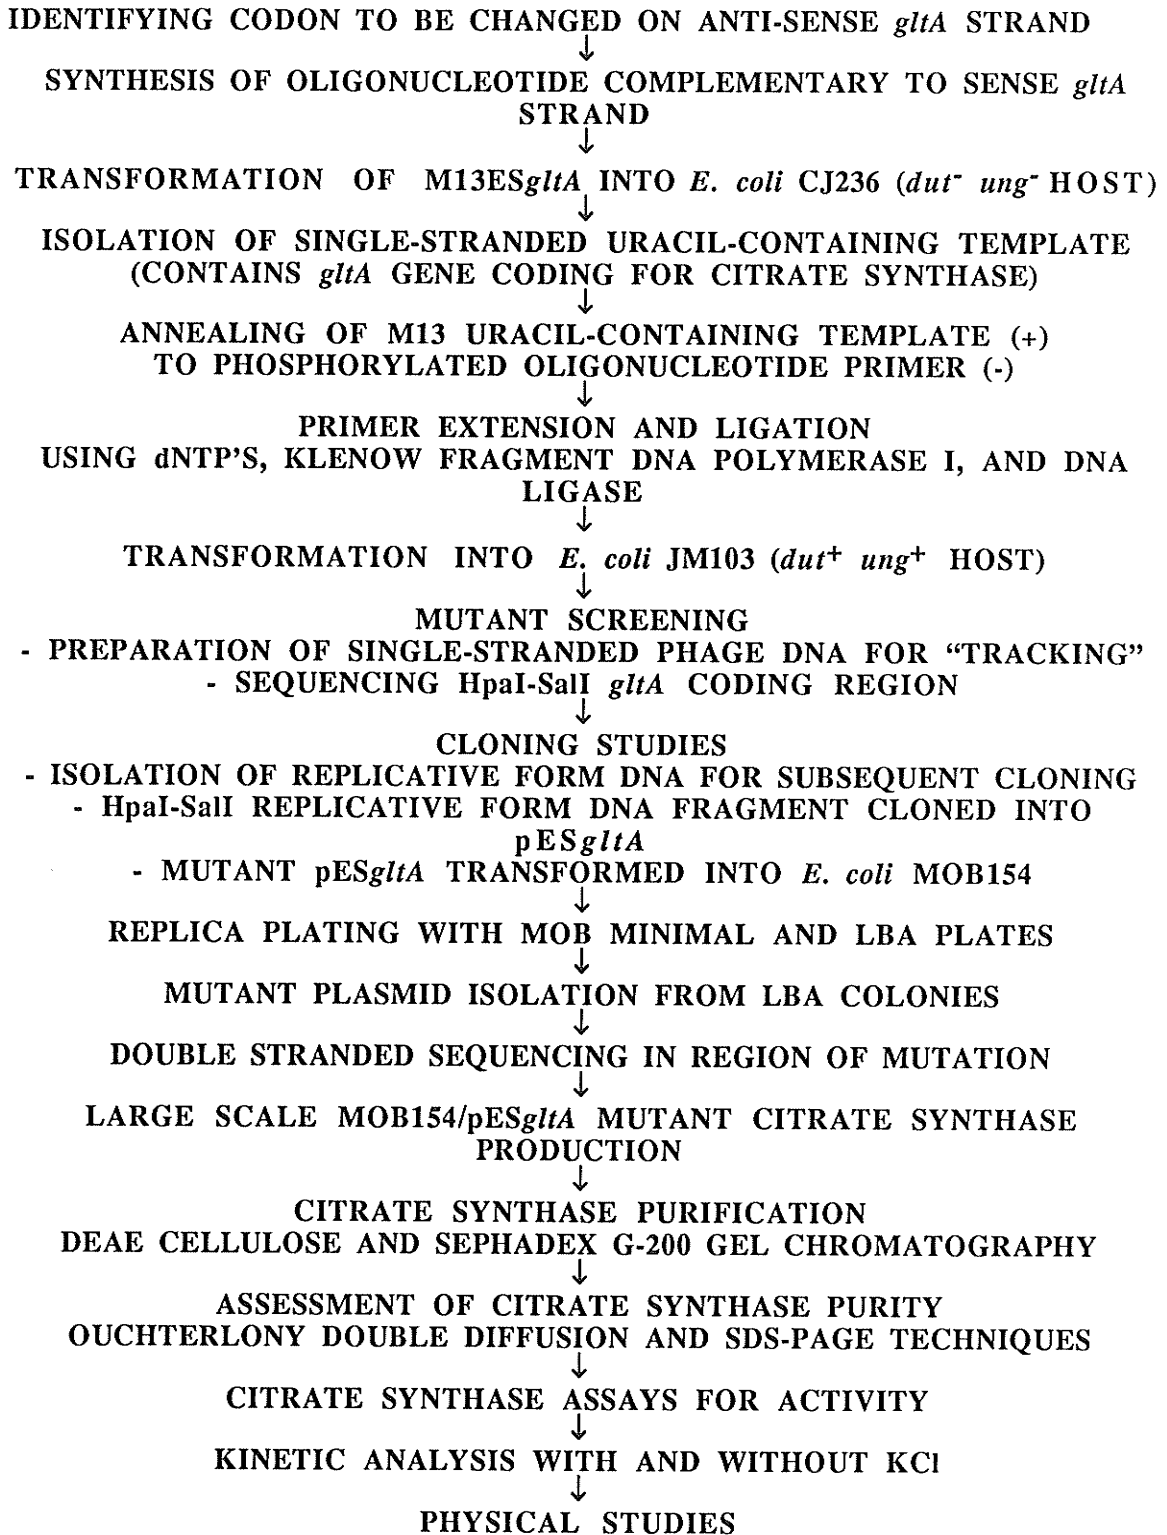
IDENTIFYING CODON TO BE CHANGED ON ANTI-SENSE *gltA* STRAND
↓
SYNTHESIS OF OLIGONUCLEOTIDE COMPLEMENTARY TO SENSE *gltA* STRAND
↓
TRANSFORMATION OF M13ES*gltA* INTO *E. coli* CJ236 (*dut*$^-$ *ung*$^-$ HOST)
↓
ISOLATION OF SINGLE-STRANDED URACIL-CONTAINING TEMPLATE (CONTAINS *gltA* GENE CODING FOR CITRATE SYNTHASE)
↓
ANNEALING OF M13 URACIL-CONTAINING TEMPLATE (+) TO PHOSPHORYLATED OLIGONUCLEOTIDE PRIMER (-)
↓
PRIMER EXTENSION AND LIGATION
USING dNTP'S, KLENOW FRAGMENT DNA POLYMERASE I, AND DNA LIGASE
↓
TRANSFORMATION INTO *E. coli* JM103 (*dut*$^+$ *ung*$^+$ HOST)
↓
MUTANT SCREENING
- PREPARATION OF SINGLE-STRANDED PHAGE DNA FOR "TRACKING"
- SEQUENCING HpaI-SalI *gltA* CODING REGION
↓
CLONING STUDIES
- ISOLATION OF REPLICATIVE FORM DNA FOR SUBSEQUENT CLONING
- HpaI-SalI REPLICATIVE FORM DNA FRAGMENT CLONED INTO pES*gltA*
- MUTANT pES*gltA* TRANSFORMED INTO *E. coli* MOB154
↓
REPLICA PLATING WITH MOB MINIMAL AND LBA PLATES
↓
MUTANT PLASMID ISOLATION FROM LBA COLONIES
↓
DOUBLE STRANDED SEQUENCING IN REGION OF MUTATION
↓
LARGE SCALE MOB154/pES*gltA* MUTANT CITRATE SYNTHASE PRODUCTION
↓
CITRATE SYNTHASE PURIFICATION
DEAE CELLULOSE AND SEPHADEX G-200 GEL CHROMATOGRAPHY
↓
ASSESSMENT OF CITRATE SYNTHASE PURITY
OUCHTERLONY DOUBLE DIFFUSION AND SDS-PAGE TECHNIQUES
↓
CITRATE SYNTHASE ASSAYS FOR ACTIVITY
↓
KINETIC ANALYSIS WITH AND WITHOUT KCl
↓
PHYSICAL STUDIES